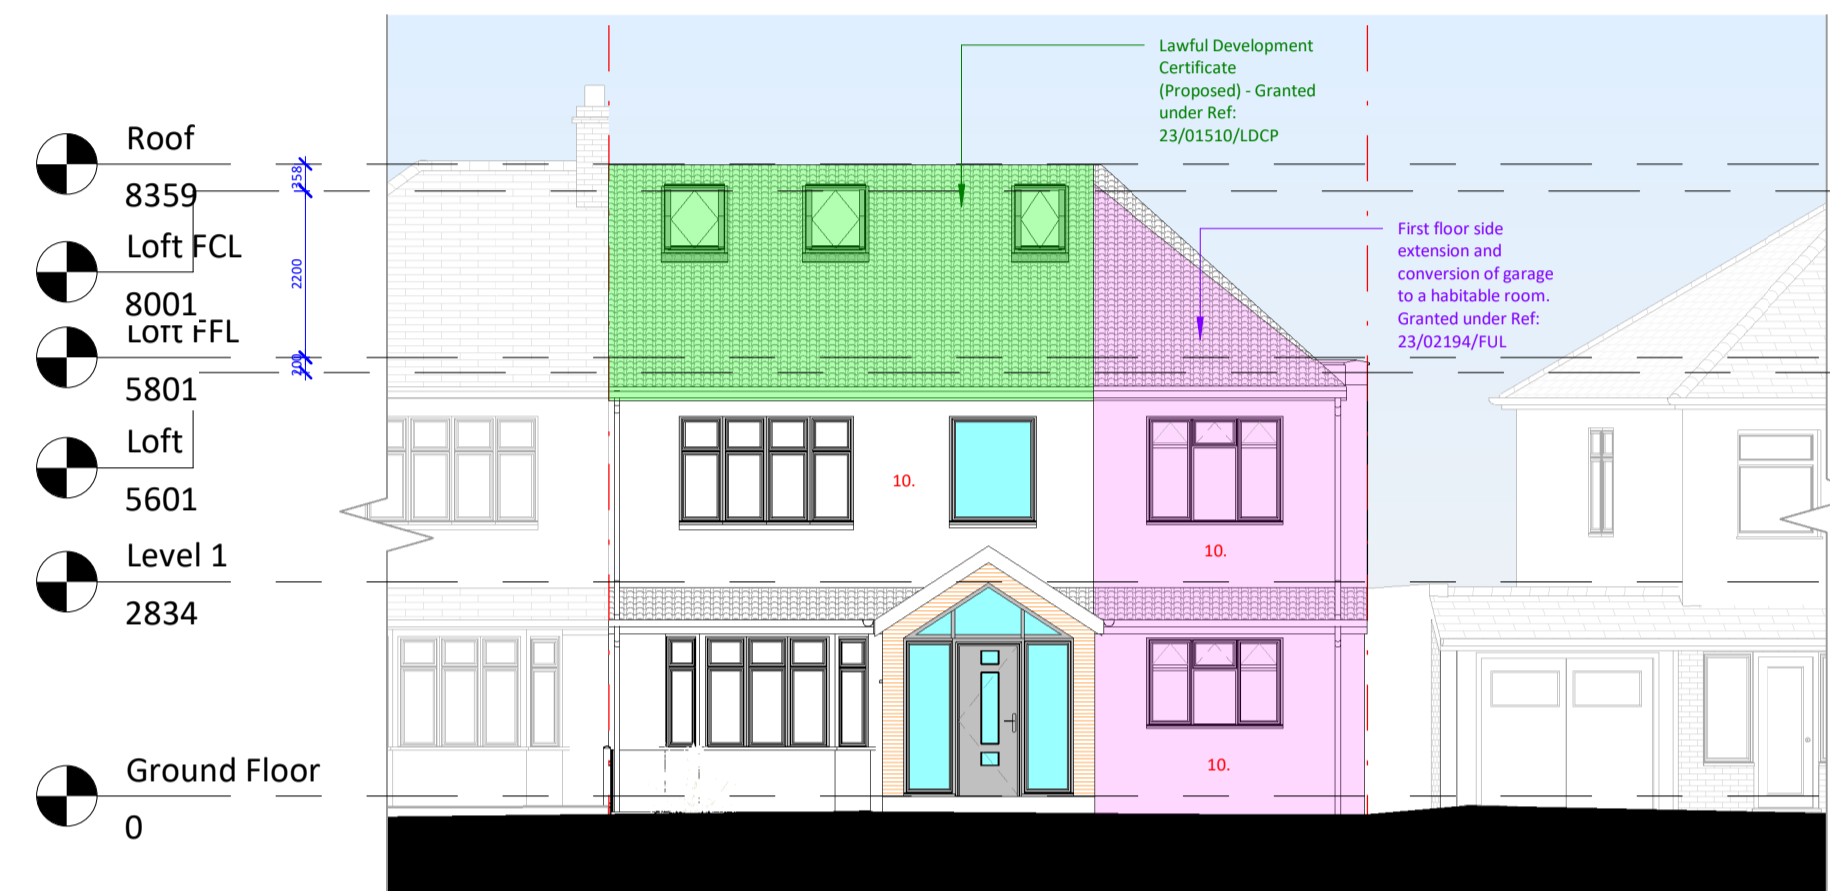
Roof
8359
Loft FCL
8001
Loft FFL
5801
Loft
5601
Level 1
2834
Ground Floor
0

358
2200
200

Lawful Development Certificate (Proposed) - Granted under Ref: 23/01510/LDCP

First floor side extension and conversion of garage to a habitable room. Granted under Ref: 23/02194/FUL

10.
10.
10.